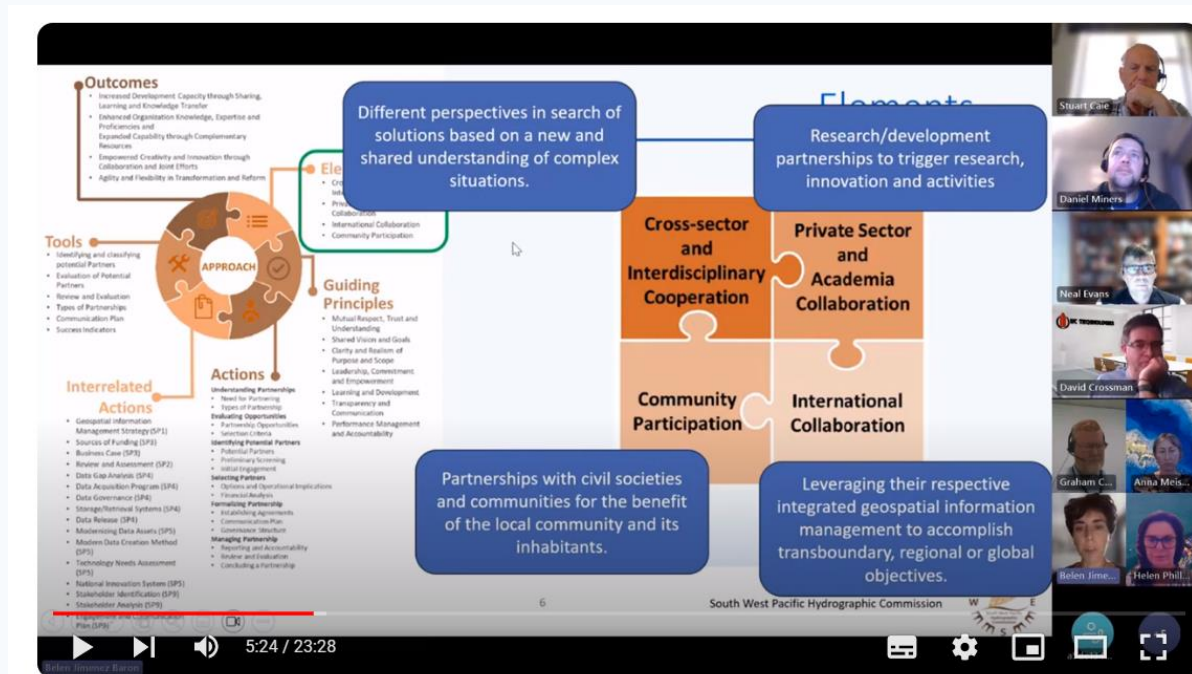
Outcomes
Increased Development Capacity through Sharing, Learning and Knowledge Transfer
Enhanced Organization Knowledge, Expertise and Proficiencies and Expanded Capability through Complementary Resources
Empowered Creativity and Innovation through Collaboration and Joint Efforts
Agility and Flexibility in Transformation and Reform

Ele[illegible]
Cro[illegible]
Inte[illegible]
Priv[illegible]
Collaboration
International Collaboration
Community Participation

Tools
Identifying and classifying potential Partners
Evaluation of Potential Partners
Review and Evaluation
Types of Partnerships
Communication Plan
Success Indicators

APPROACH

Guiding Principles
Mutual Respect, Trust and Understanding
Shared Vision and Goals
Clarity and Realism of Purpose and Scope
Leadership, Commitment and Empowerment
Learning and Development
Transparency and Communication
Performance Management and Accountability

Interrelated Actions
Geospatial Information Management Strategy (SP1)
Sources of Funding (SP3)
Business Case (SP3)
Review and Assessment (SP2)
Data Gap Analysis (SP4)
Data Acquisition Program (SP4)
Data Governance (SP4)
Storage/Retrieval Systems (SP4)
Data Release (SP4)
Modernizing Data Assets (SP5)
Modern Data Creation Method (SP5)
Technology Needs Assessment (SP5)
National Innovation System (SP5)
Stakeholder Identification (SP9)
Stakeholder Analysis (SP9)
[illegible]
Plan (SP9)

Actions
Understanding Partnerships
Need for Partnering
Types of Partnership
Evaluating Opportunities
Partnership Opportunities
Selection Criteria
Identifying Potential Partners
Potential Partners
Preliminary Screening
Initial Engagement
Selecting Partners
Options and Operational Implications
Financial Analysis
Formalizing Partnership
Establishing Agreements
Communication Plan
Governance Structure
Managing Partnership
Reporting and Accountability
Review and Evaluation
Concluding a Partnership

Elements

Different perspectives in search of solutions based on a new and shared understanding of complex situations.

Research/development partnerships to trigger research, innovation and activities

Cross-sector and Interdisciplinary Cooperation

Private Sector and Academia Collaboration

Community Participation

International Collaboration

Partnerships with civil societies and communities for the benefit of the local community and its inhabitants.

Leveraging their respective integrated geospatial information management to accomplish transboundary, regional or global objectives.

6

South West Pacific Hydrographic Commission

Stuart Caie
Daniel Miners
Neal Evans
David Crossman
Graham C...
Anna Meis...
Belen Jime...
Helen Phill...

5:24 / 23:28

Belen Jimenez Baron